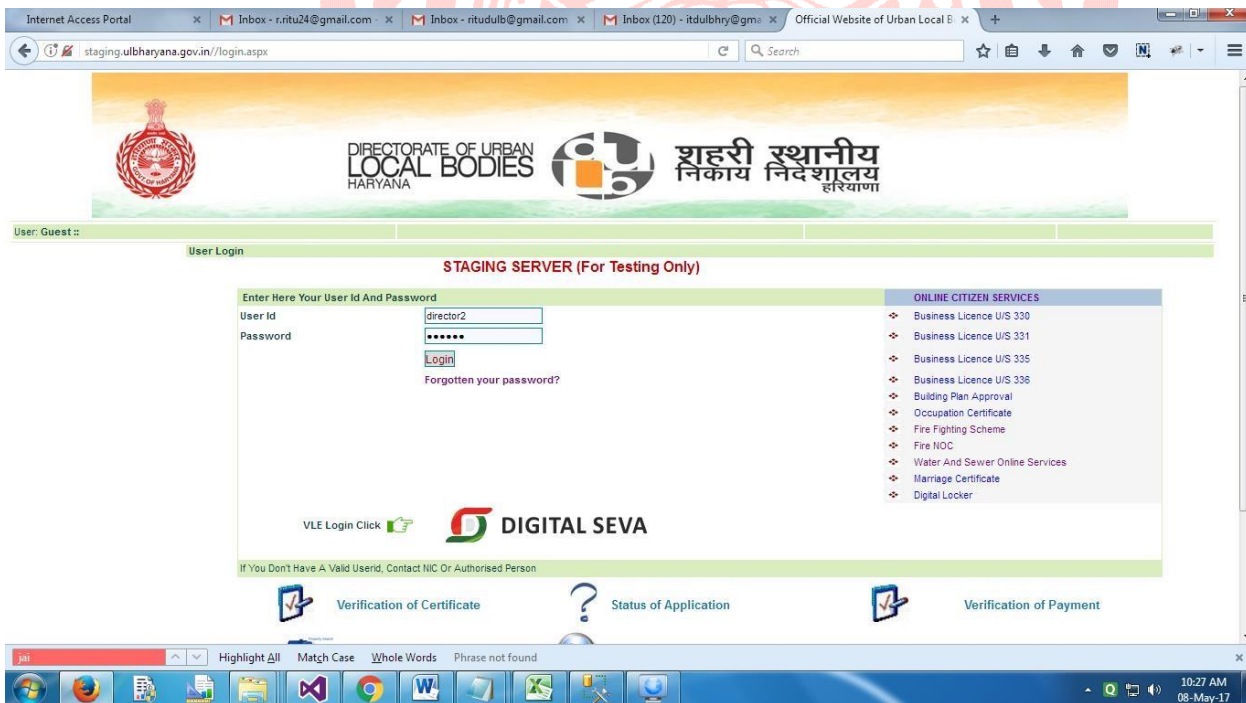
Internet Access Portal × Inbox - r.ritu24@gmail.com × Inbox - ritudulb@gmail.com × Inbox (120) - itdulbhry@gma × Official Website of Urban Local B × +

staging.ulbharyana.gov.in//login.aspx

Search

DIRECTORATE OF URBAN LOCAL BODIES HARYANA

शहरी स्थानीय निकाय निदेशालय हरियाणा

User: Guest ::

User Login

STAGING SERVER (For Testing Only)

Enter Here Your User Id And Password

User Id director2

Password ••••••

Login

Forgotten your password?

ONLINE CITIZEN SERVICES

Business Licence U/S 330
Business Licence U/S 331
Business Licence U/S 335
Business Licence U/S 336
Building Plan Approval
Occupation Certificate
Fire Fighting Scheme
Fire NOC
Water And Sewer Online Services
Marriage Certificate
Digital Locker

VLE Login Click

DIGITAL SEVA

If You Don't Have A Valid Userid, Contact NIC Or Authorised Person

Verification of Certificate

Status of Application

Verification of Payment

jai

Highlight All Match Case Whole Words Phrase not found

10:27 AM 08-May-17